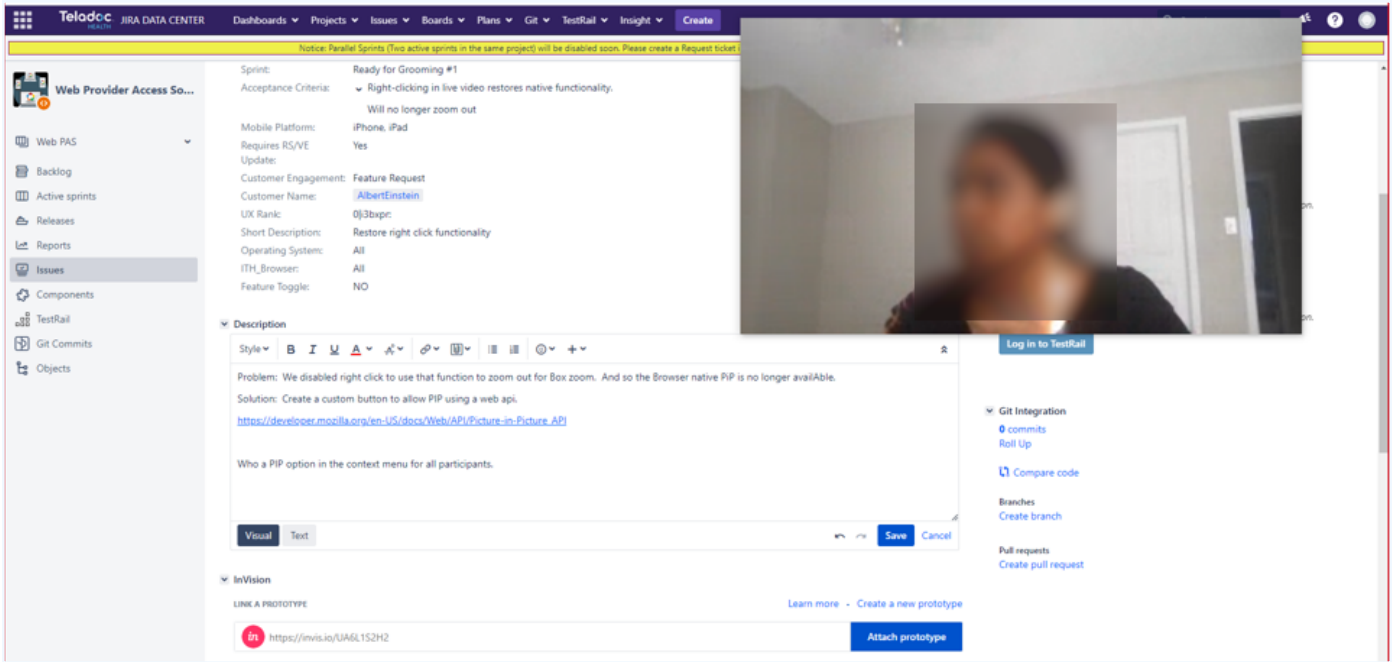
Teladoc HEALTH JIRA DATA CENTER Dashboards Projects Issues Boards Plans Git TestRail Insight Create

Notice: Parallel Sprints (Two active sprints in the same project) will be disabled soon. Please create a Request ticket i

Web Provider Access So...

Web PAS
Backlog
Active sprints
Releases
Reports
Issues
Components
TestRail
Git Commits
Objects

Sprint: Ready for Grooming #1
Acceptance Criteria: Right-clicking in live video restores native functionality.
Will no longer zoom out
Mobile Platform: iPhone, iPad
Requires RS/VE Update: Yes
Customer Engagement: Feature Request
Customer Name: AlbertEinstein
UX Rank: 0|i3bxpr:
Short Description: Restore right click functionality
Operating System: All
ITH_Browser: All
Feature Toggle: NO

Description

Style B I U A

Problem: We disabled right click to use that function to zoom out for Box zoom. And so the Browser native PiP is no longer availAble.

Solution: Create a custom button to allow PIP using a web api.

https://developer.mozilla.org/en-US/docs/Web/API/Picture-in-Picture_API

Who a PIP option in the context menu for all participants.

Visual Text Save Cancel

InVision

LINK A PROTOTYPE Learn more · Create a new prototype

https://invis.io/UA6L1S2H2 Attach prototype

n.

n.

Log in to TestRail

Git Integration
0 commits
Roll Up
Compare code

Branches
Create branch

Pull requests
Create pull request